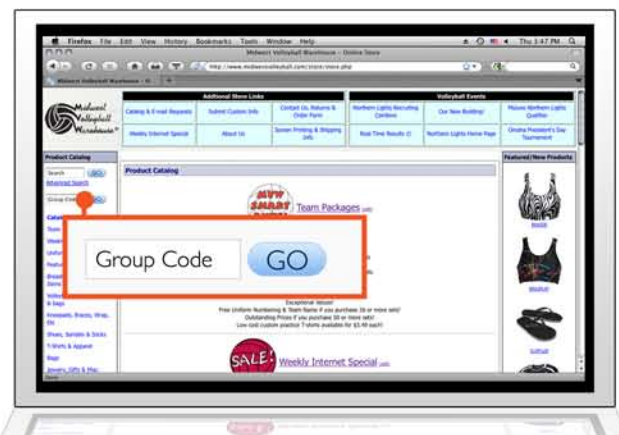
Firefox File Edit View History Bookmarks Tools Window Help

Thu 3:47 PM

Midwest Volleyball Warehouse - Online Store

http://www.midwestvolleyball.com/store/store.php

Midwest Volleyball Warehouse

Midwest Volleyball Warehouse

Additional Store Links

Catalog & E-mail Requests

Submit Custom Info

Contact Us, Returns & Order Form

Weekly Internet Special

About Us

Screen Printing & Shipping Info

Volleyball Events

Northern Lights Recruiting Combine

Our New Building!

Moose Northern Lights Qualifier

Real Time Results

Northern Lights Home Page

Omaha President's Day Tournament

Product Catalog

Search GO

Advanced Search

Group Code GO

Product Catalog

Team Packages

Group Code GO

Exceptional Values!
Free Uniform Numbering & Team Name if you purchase 30 or more sets!
Outstanding Prices if you purchase 30 or more sets!
Low cost custom practice T-shirts available for $3.49 each!

Kneepads, Braces, Wrap, Etc

Shoes, Sandals & Socks

T-Shirts & Apparel

Bags

Jewelry, Gifts & Misc

SALE!

Weekly Internet Special

Featured/New Products

Done